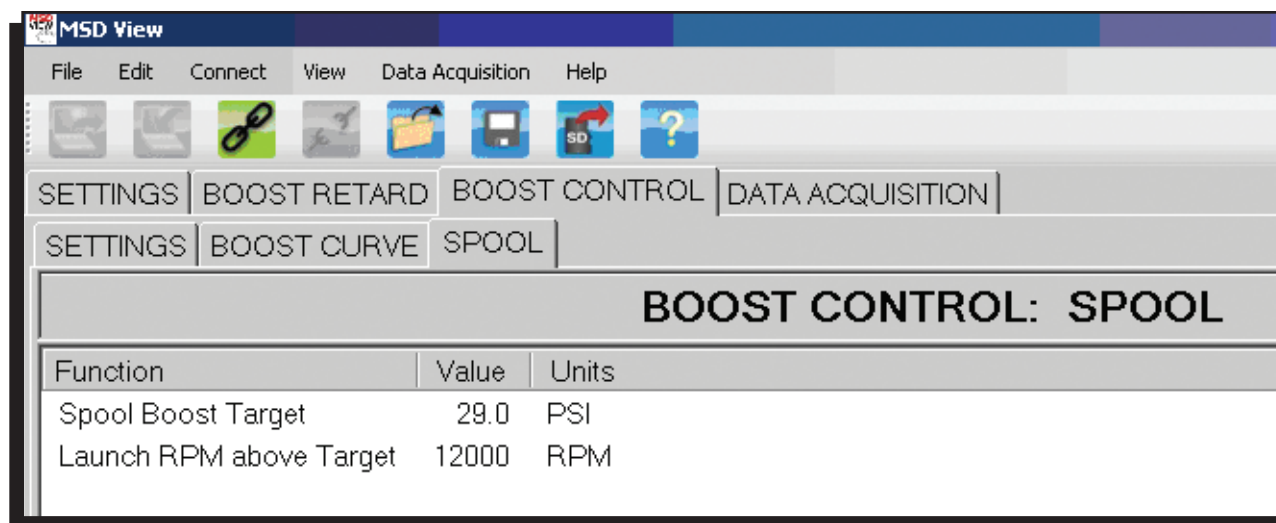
MSD View

File Edit Connect View Data Acquisition Help

SD ?

SETTINGS | BOOST RETARD | BOOST CONTROL | DATA ACQUISITION

SETTINGS | BOOST CURVE | SPOOL

BOOST CONTROL: SPOOL

| Function | Value | Units |
|---|---|---|
| Spool Boost Target | 29.0 | PSI |
| Launch RPM above Target | 12000 | RPM |